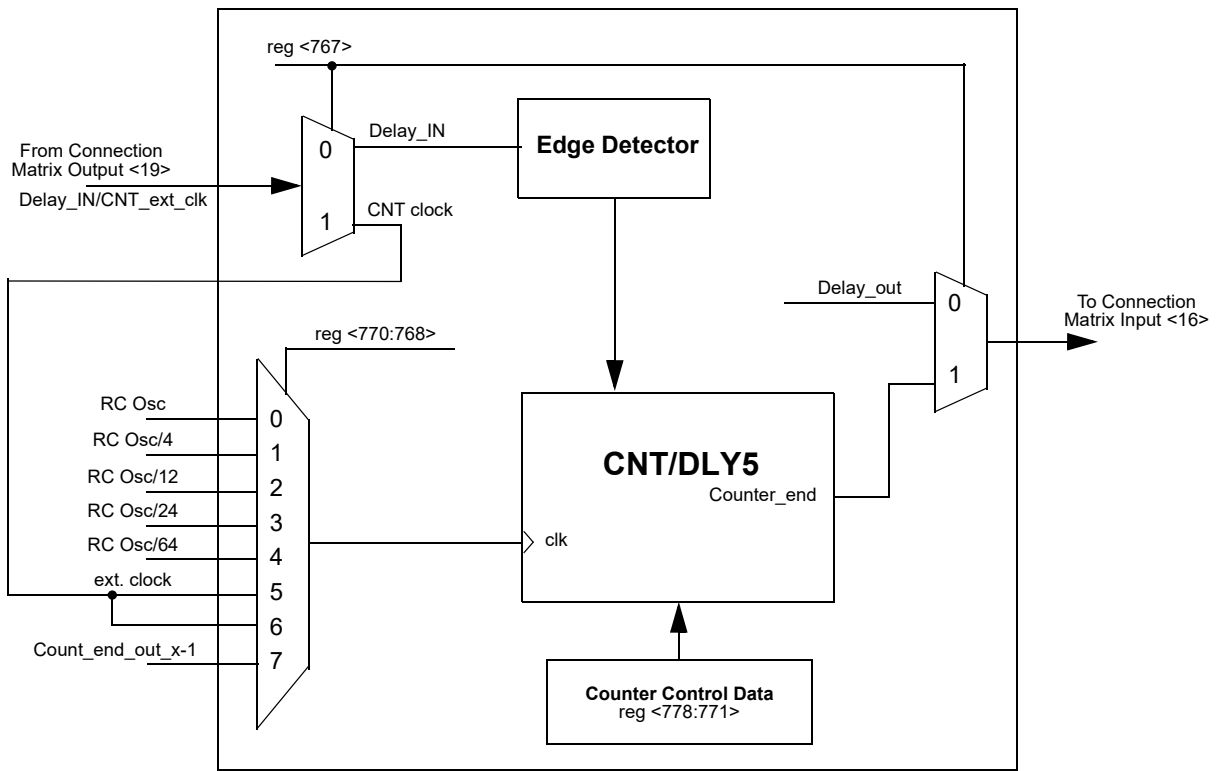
reg <767>

From Connection Matrix Output <19>

Delay_IN/CNT_ext_clk

0

1

Delay_IN

CNT clock

Edge Detector

Delay_out

0

1

To Connection Matrix Input <16>

reg <770:768>

RC Osc

RC Osc/4

RC Osc/12

RC Osc/24

RC Osc/64

ext. clock

Count_end_out_x-1

0

1

2

3

4

5

6

7

CNT/DLY5

Counter_end

clk

Counter Control Data
reg <778:771>